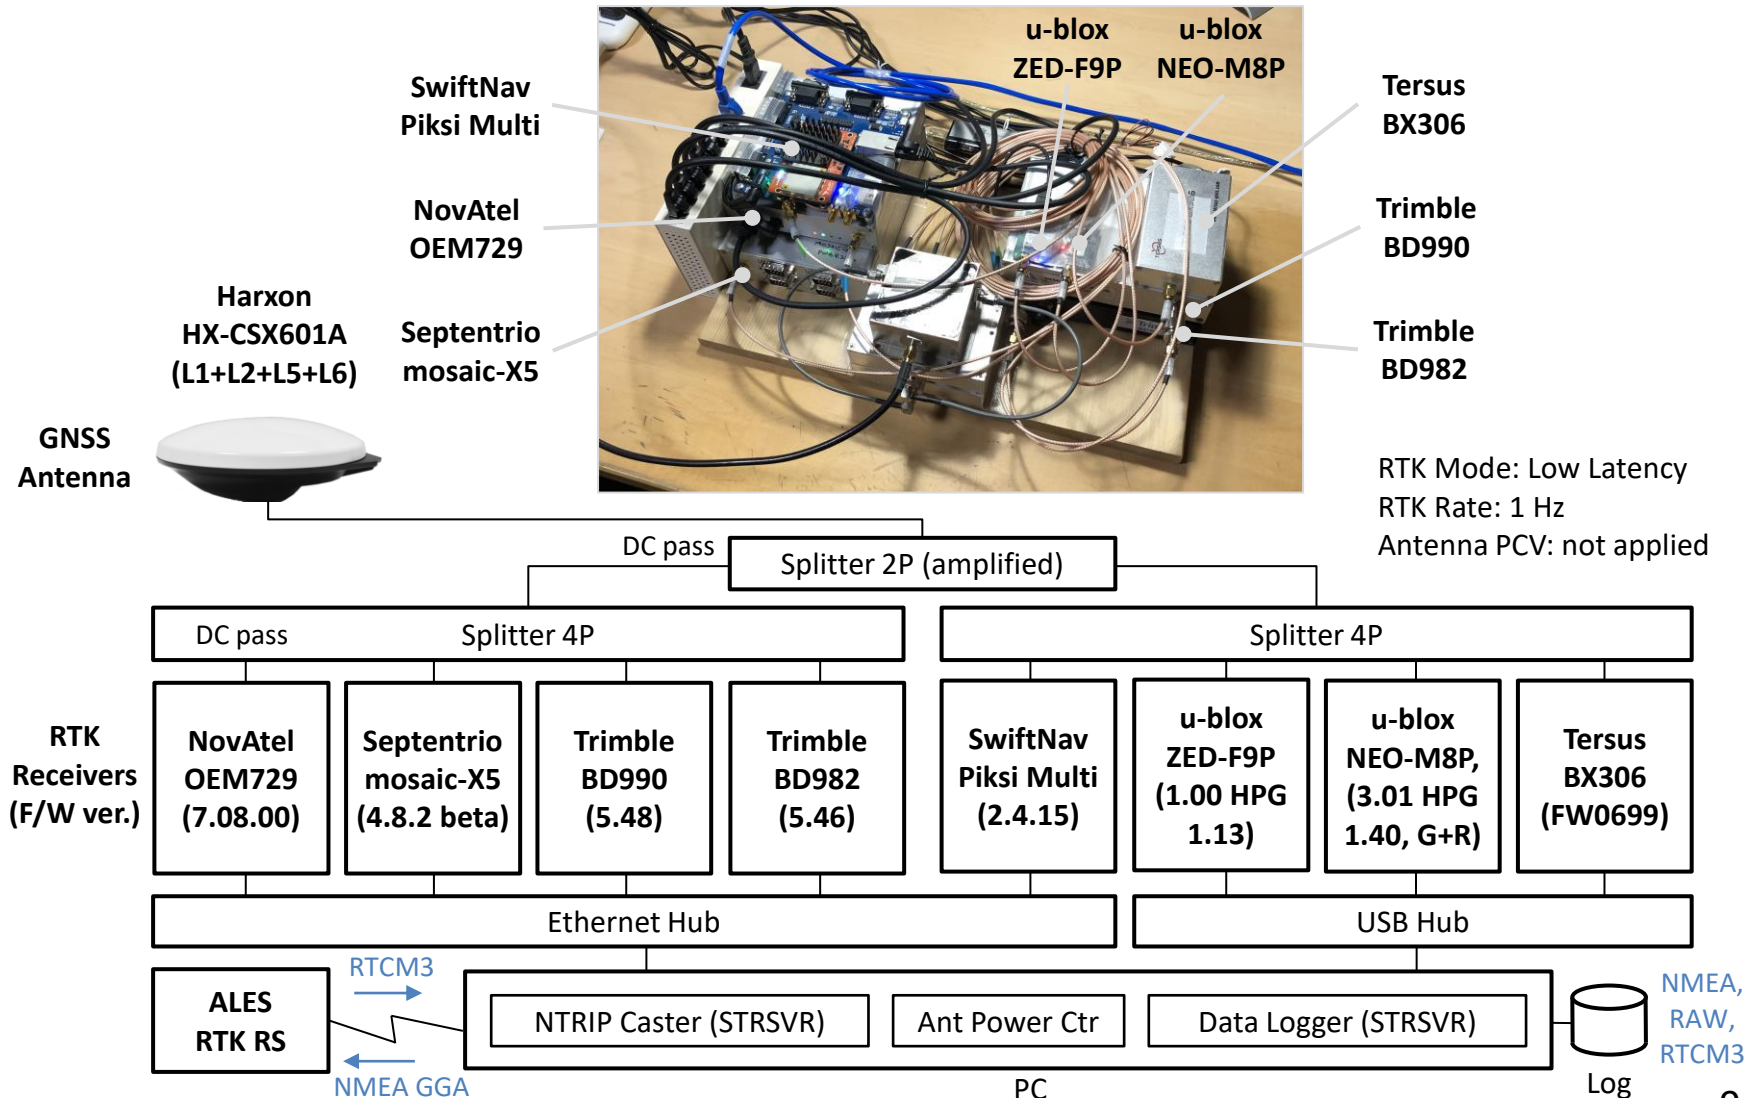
SwiftNav Piksi Multi

NovAtel OEM729

Harxon HX-CSX601A (L1+L2+L5+L6)

Septentrio mosaic-X5

u-blox ZED-F9P

u-blox NEO-M8P

Tersus BX306

Trimble BD990

Trimble BD982

GNSS Antenna

RTK Mode: Low Latency
RTK Rate: 1 Hz
Antenna PCV: not applied

DC pass

Splitter 2P (amplified)

DC pass

Splitter 4P

Splitter 4P

RTK Receivers (F/W ver.)

NovAtel OEM729 (7.08.00)

Septentrio mosaic-X5 (4.8.2 beta)

Trimble BD990 (5.48)

Trimble BD982 (5.46)

SwiftNav Piksi Multi (2.4.15)

u-blox ZED-F9P (1.00 HPG 1.13)

u-blox NEO-M8P, (3.01 HPG 1.40, G+R)

Tersus BX306 (FW0699)

Ethernet Hub

USB Hub

ALES RTK RS

RTCM3

NMEA GGA

NTRIP Caster (STRSVR)

Ant Power Ctr

Data Logger (STRSVR)

PC

Log

NMEA, RAW, RTCM3